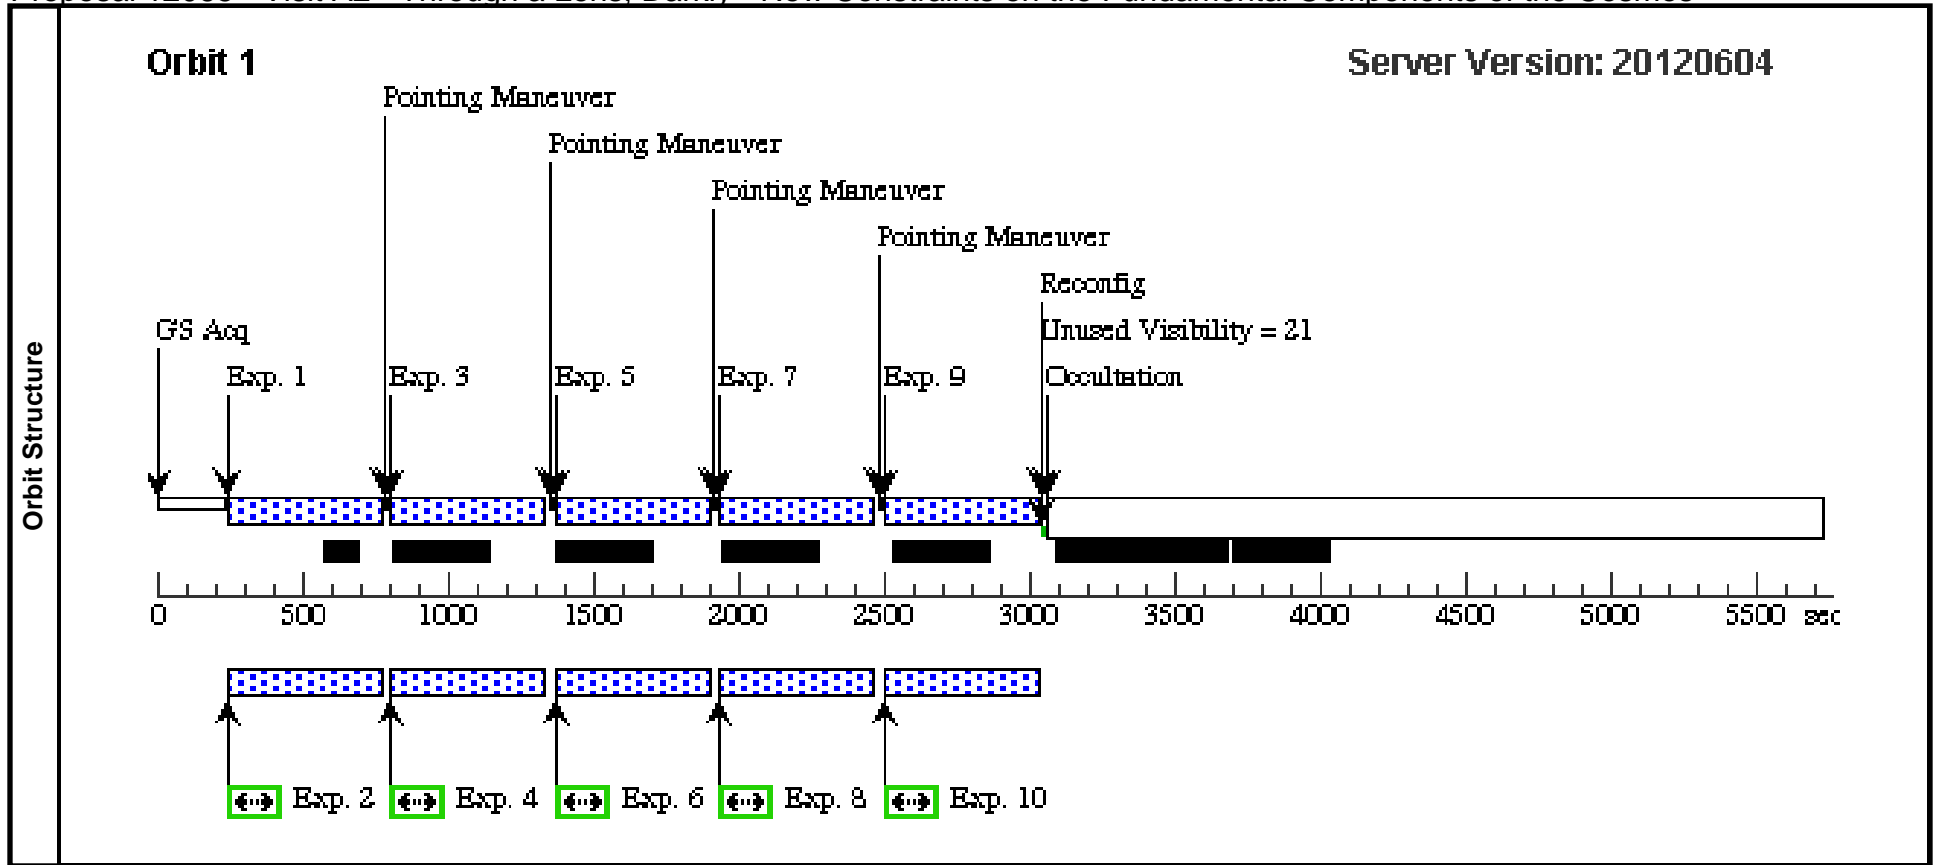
Orbit Structure

Orbit 1

Server Version: 20120604

Pointing Maneuver

Pointing Maneuver

Pointing Maneuver

Pointing Maneuver

Reconfig

Unused Visibility = 21

GS Acq

Exp. 1

Exp. 3

Exp. 5

Exp. 7

Exp. 9

Occultation

0 500 1000 1500 2000 2500 3000 3500 4000 4500 5000 5500 sec

Exp. 2 Exp. 4 Exp. 6 Exp. 8 Exp. 10